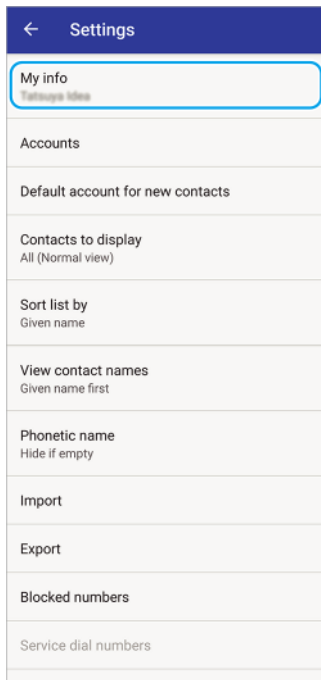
←  Settings

My info
Tatsuya Idea

Accounts

Default account for new contacts

Contacts to display
All (Normal view)

Sort list by
Given name

View contact names
Given name first

Phonetic name
Hide if empty

Import

Export

Blocked numbers

Service dial numbers